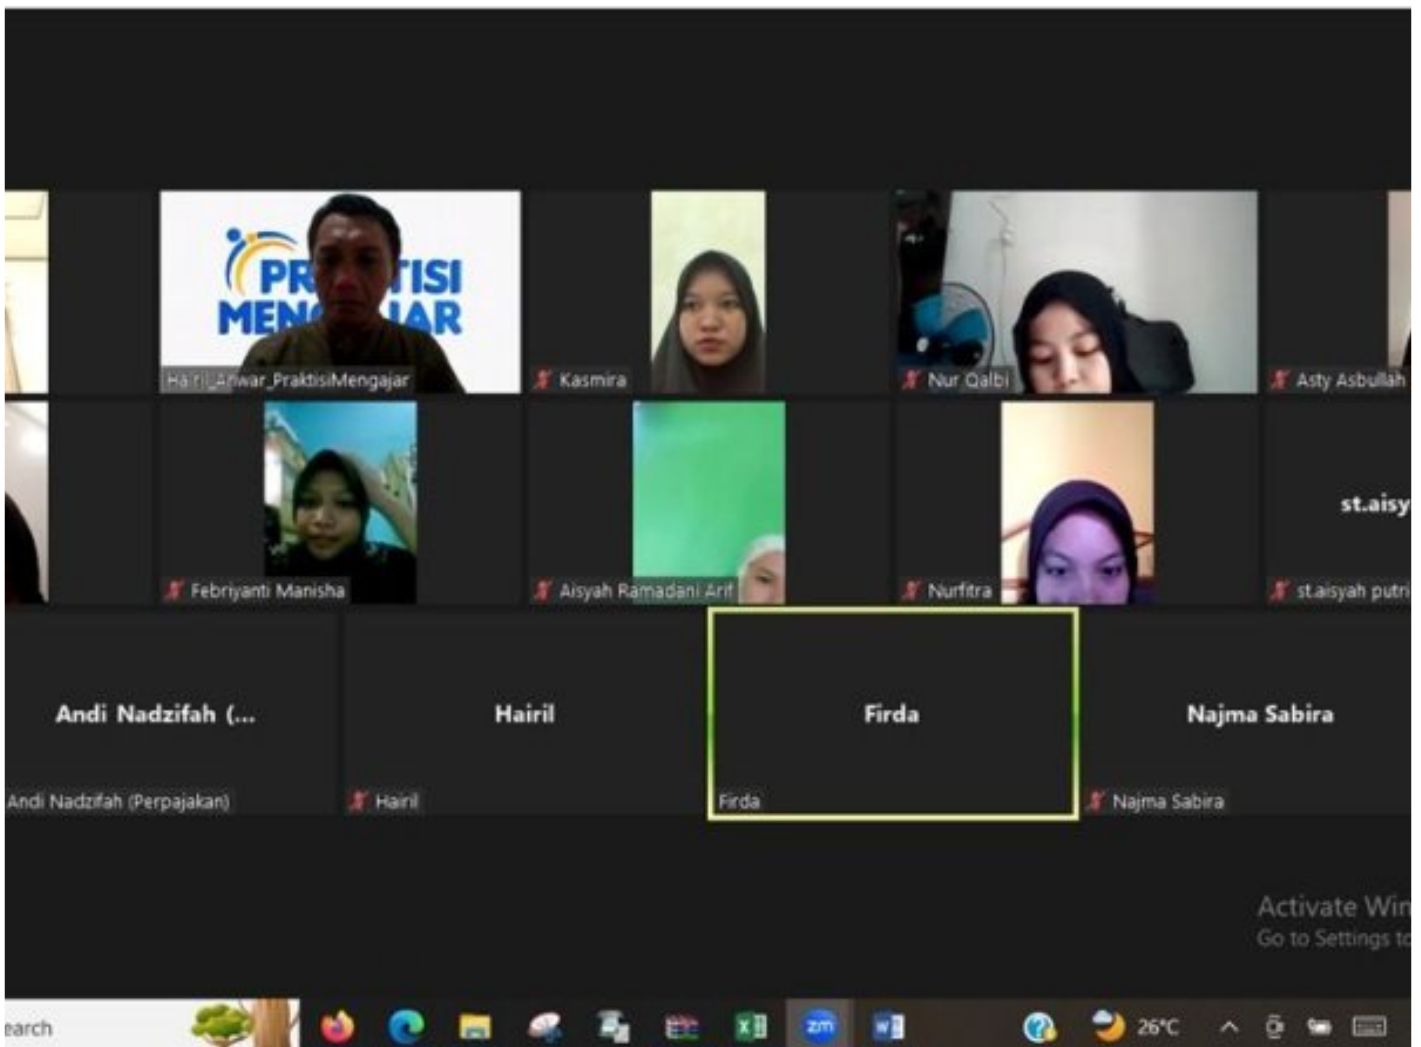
PR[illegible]TISI MEN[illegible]AR

Hairil_Anwar_PraktisiMengajar

Kasmira

Nur Qalbi

Asty Asbullah

Febriyanti Manisha

Aisyah Ramadani Arif

Nurfitra

st.aisy

st.aisyah putri

Andi Nadzifah (...

Andi Nadzifah (Perpajakan)

Hairil

Hairil

Firda

Firda

Najma Sabira

Najma Sabira

Activate Win
Go to Settings to

earch

26°C